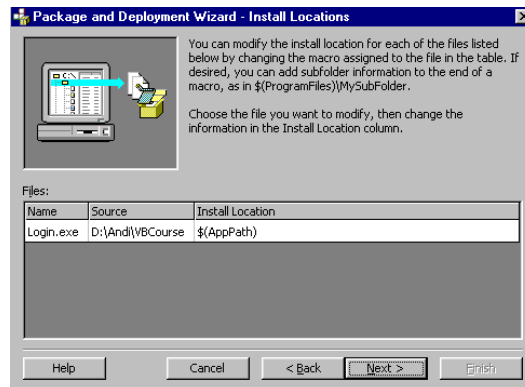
Package and Deployment Wizard - Install Locations

You can modify the install location for each of the files listed below by changing the macro assigned to the file in the table. If desired, you can add subfolder information to the end of a macro, as in $(ProgramFiles)\MySubFolder.

Choose the file you want to modify, then change the information in the Install Location column.

Files:

| Name | Source | Install Location |
|---|---|---|
| Login.exe | D:\Andi\VBCourse | $(AppPath) |

Help | Cancel | < Back | Next > | Finish